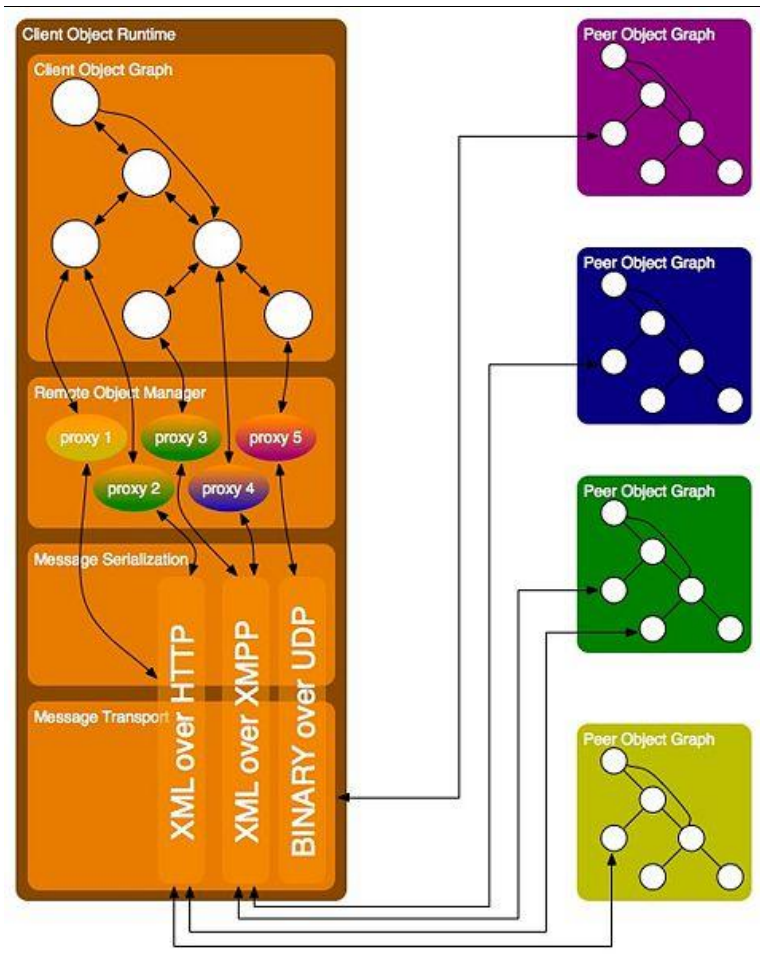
Client Object Runtime

Client Object Graph

Remote Object Manager

proxy 1

proxy 3

proxy 5

proxy 2

proxy 4

Message Serialization

Message Transport

XML over HTTP

XML over XMPP

BINARY over UDP

Peer Object Graph

Peer Object Graph

Peer Object Graph

Peer Object Graph